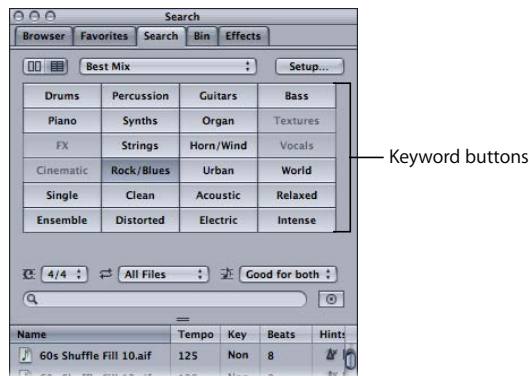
Search

Browser | Favorites | Search | Bin | Effects

Best Mix

Setup...

| Drums | Percussion | Guitars | Bass |
|---|---|---|---|
| Piano | Synths | Organ | Textures |
| FX | Strings | Horn/Wind | Vocals |
| Cinematic | Rock/Blues | Urban | World |
| Single | Clean | Acoustic | Relaxed |
| Ensemble | Distorted | Electric | Intense |

Keyword buttons

4/4

All Files

Good for both

| Name | Tempo | Key | Beats | Hints |
|---|---|---|---|---|
| 60s Shuffle Fill 10.aif | 125 | Non | 8 | |
| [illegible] | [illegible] | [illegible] | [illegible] | |